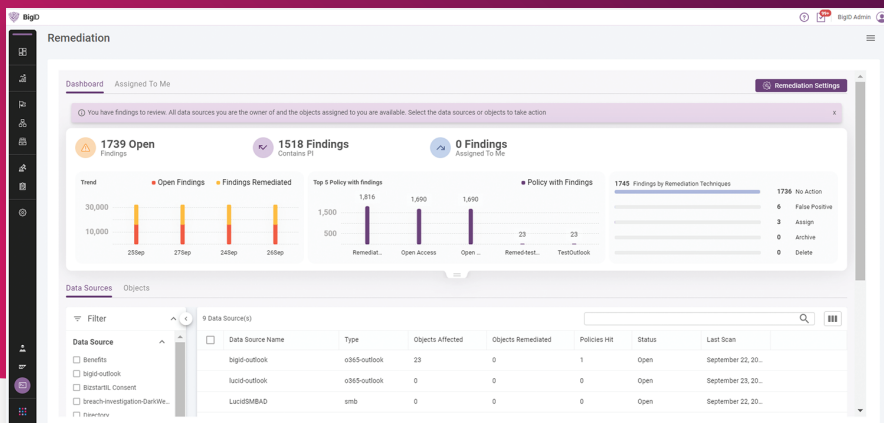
BigID

99+ BigID Admin

Remediation

Dashboard Assigned To Me

Remediation Settings

You have findings to review. All data sources you are the owner of and the objects assigned to you are available. Select the data sources or objects to take action

x

1739 Open
Findings

1518 Findings
Contains PI

0 Findings
Assigned To Me

Trend

Open Findings Findings Remediated

30,000

10,000

25Sep 27Sep 24Sep 26Sep

Top 5 Policy with findings

Policy with Findings

1,500

500

1,816 1,690 1,690 23 23

Remediat... Open Access Open ... Remed-test... TestOutlook

1745 Findings by Remediation Techniques

1736 No Action

6 False Positive

3 Assign

0 Archive

0 Delete

Data Sources Objects

Filter

Data Source

Benefits

bigid-outlook

BizstartIL Consent

breach-investigation-DarkWe...

Directory

9 Data Source(s)

| | Data Source Name | Type | Objects Affected | Objects Remediated | Policies Hit | Status | Last Scan |
|---|---|---|---|---|---|---|---|
| | bigid-outlook | o365-outlook | 23 | 0 | 1 | Open | September 22, 20... |
| | lucid-outlook | o365-outlook | 0 | 0 | 0 | Open | September 23, 20... |
| | LucidSMBAD | smb | 0 | 0 | 0 | Open | September 22, 20... |